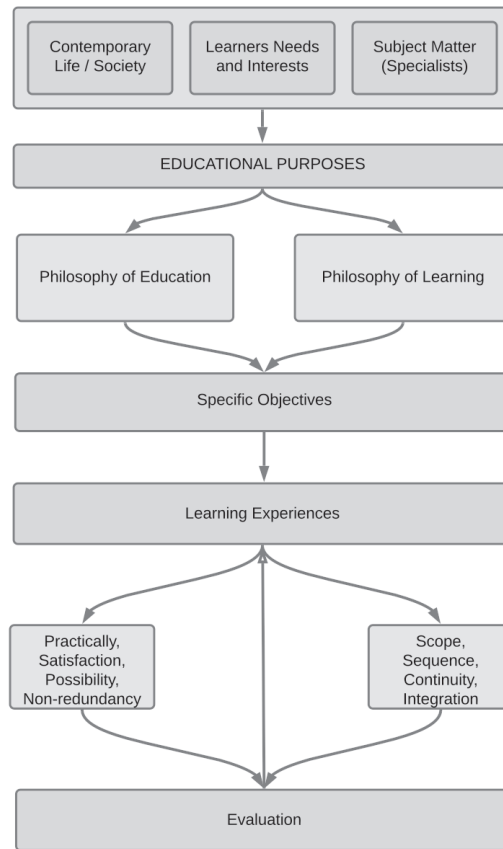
Contemporary Life / Society

Learners Needs and Interests

Subject Matter (Specialists)

EDUCATIONAL PURPOSES

Philosophy of Education

Philosophy of Learning

Specific Objectives

Learning Experiences

Practically, Satisfaction, Possibility, Non-redundancy

Scope, Sequence, Continuity, Integration

Evaluation